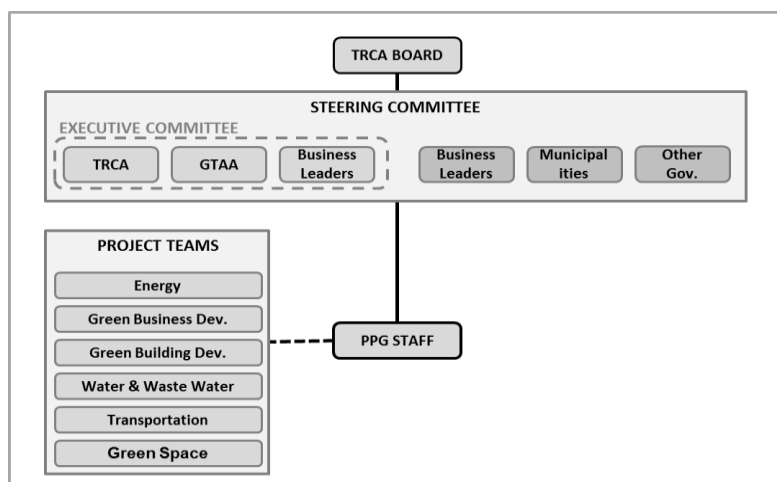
TRCA BOARD

STEERING COMMITTEE

EXECUTIVE COMMITTEE

TRCA

GTAA

Business Leaders

Business Leaders

Municipal ities

Other Gov.

PROJECT TEAMS

Energy

Green Business Dev.

Green Building Dev.

Water & Waste Water

Transportation

Green Space

PPG STAFF